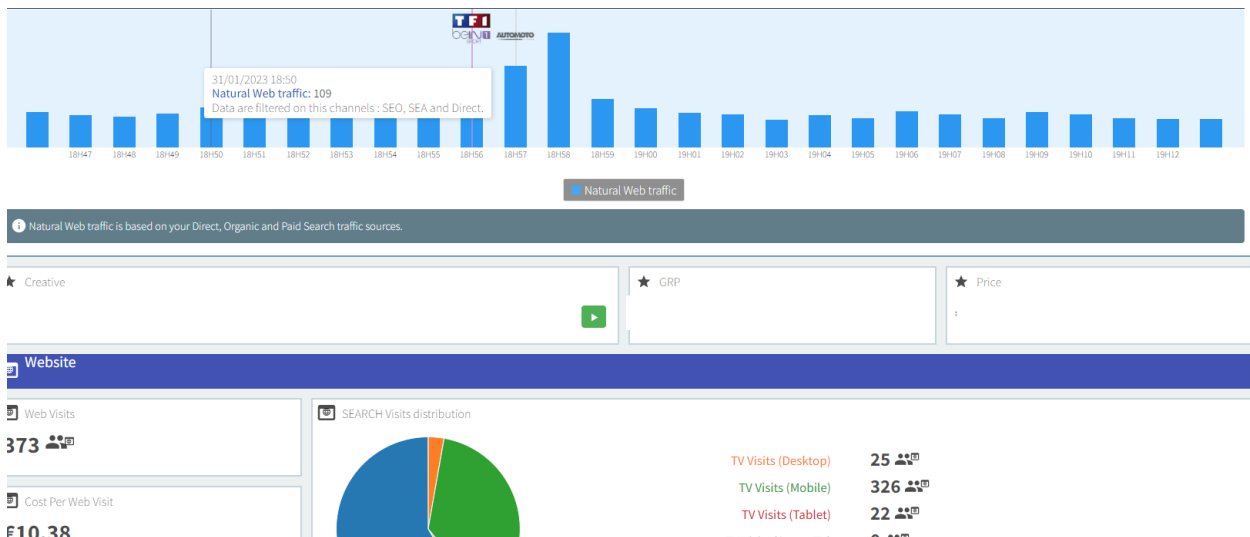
TF1
beIN 1 SPORT
AUTOMOTO

31/01/2023 18:50
Natural Web traffic: 109
Data are filtered on this channels : SEO, SEA and Direct.

18H47 18H48 18H49 18H50 18H51 18H52 18H53 18H54 18H55 18H56 18H57 18H58 18H59 19H00 19H01 19H02 19H03 19H04 19H05 19H06 19H07 19H08 19H09 19H10 19H11 19H12

Natural Web traffic

Natural Web traffic is based on your Direct, Organic and Paid Search traffic sources.

Creative

GRP

Price

:

Website

Web Visits

373

Cost Per Web Visit

£10.38

SEARCH Visits distribution

TV Visits (Desktop) 25

TV Visits (Mobile) 326

TV Visits (Tablet) 22